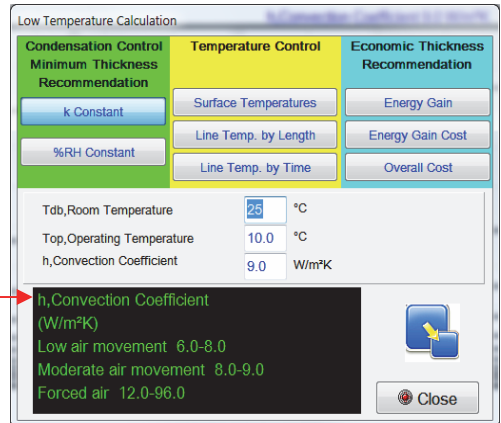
Low Temperature Calculation

h,Convection Coefficient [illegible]

Condensation Control Minimum Thickness Recommendation

k Constant

%RH Constant

Temperature Control

Surface Temperatures

Line Temp. by Length

Line Temp. by Time

Economic Thickness Recommendation

Energy Gain

Energy Gain Cost

Overall Cost

Tdb,Room Temperature 25 °C

Top,Operating Temperature 10.0 °C

h,Convection Coefficient 9.0 W/m²K

h,Convection Coefficient
(W/m²K)
Low air movement 6.0-8.0
Moderate air movement 8.0-9.0
Forced air 12.0-96.0

Close